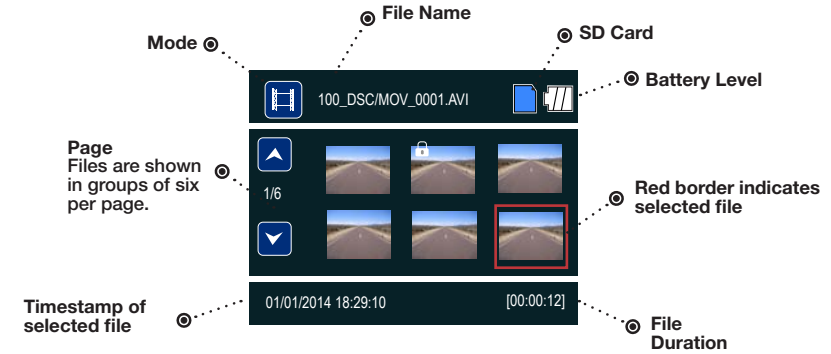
File Name

Mode

SD Card

Battery Level

100_DSC/MOV_0001.AVI

Page
Files are shown in groups of six per page.

1/6

Red border indicates selected file

Timestamp of selected file

01/01/2014 18:29:10

[00:00:12]

File Duration